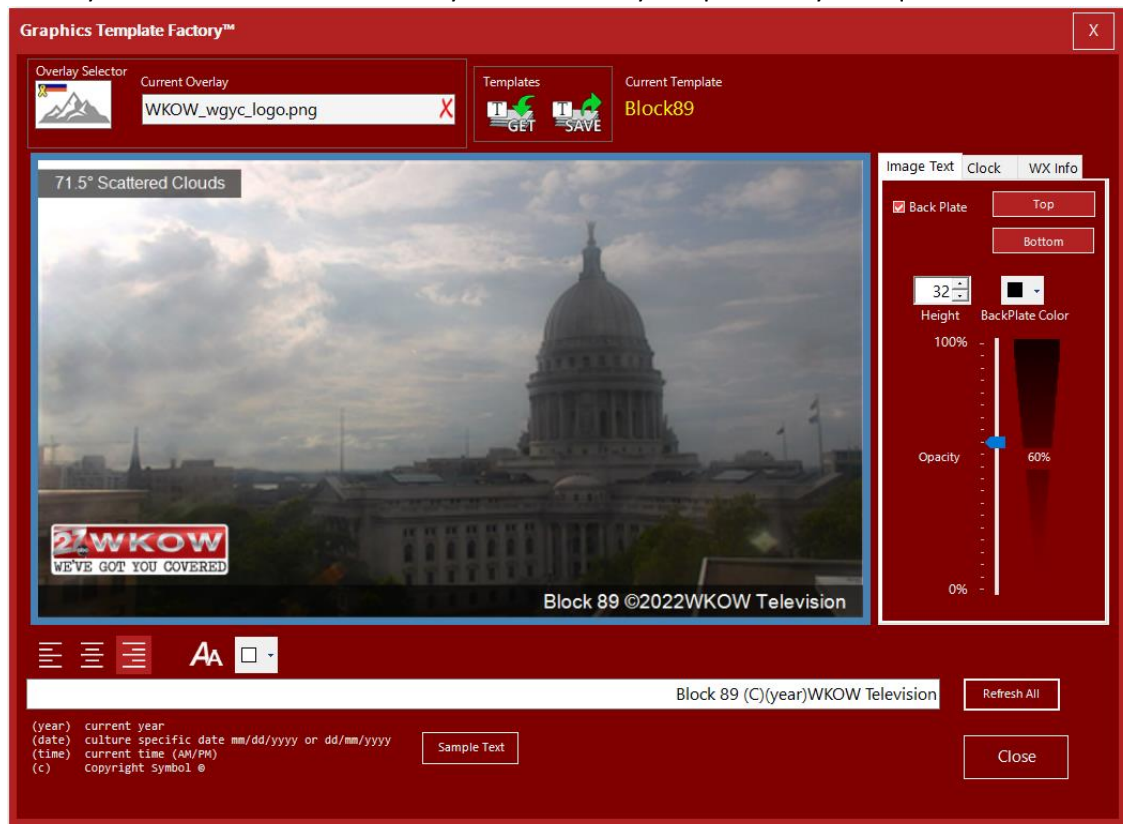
Graphics Template Factory™

X

Overlay Selector

Current Overlay

WKOW_wgyc_logo.png

X

Templates

T GET

T SAVE

Current Template

Block89

71.5° Scattered Clouds

27 WKOW
WE'VE GOT YOU COVERED

Block 89 ©2022WKOW Television

Image Text

Clock

WX Info

Back Plate

Top

Bottom

32

Height

BackPlate Color

100%

Opacity

60%

0%

Block 89 (C)(year)WKOW Television

Refresh All

(year) current year
(date) culture specific date mm/dd/yyyy or dd/mm/yyyy
(time) current time (AM/PM)
(c) Copyright Symbol ©

Sample Text

Close